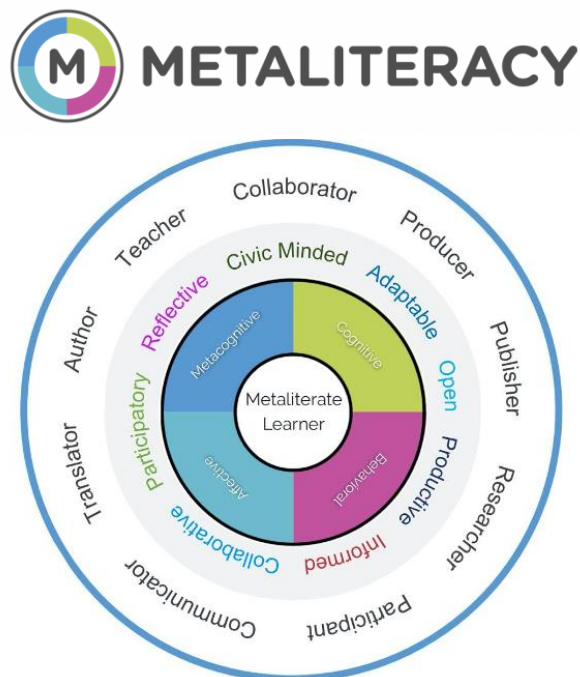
M METALITERACY

Collaborator
Producer
Publisher
Researcher
Participant
Communicator
Translator
Author
Teacher

Civic Minded
Adaptable
Open
Productive
Informed
Collaborative
Participatory
Reflective

Metacognitive
Cognitive
Behavioral
Affective

Metaliterate Learner